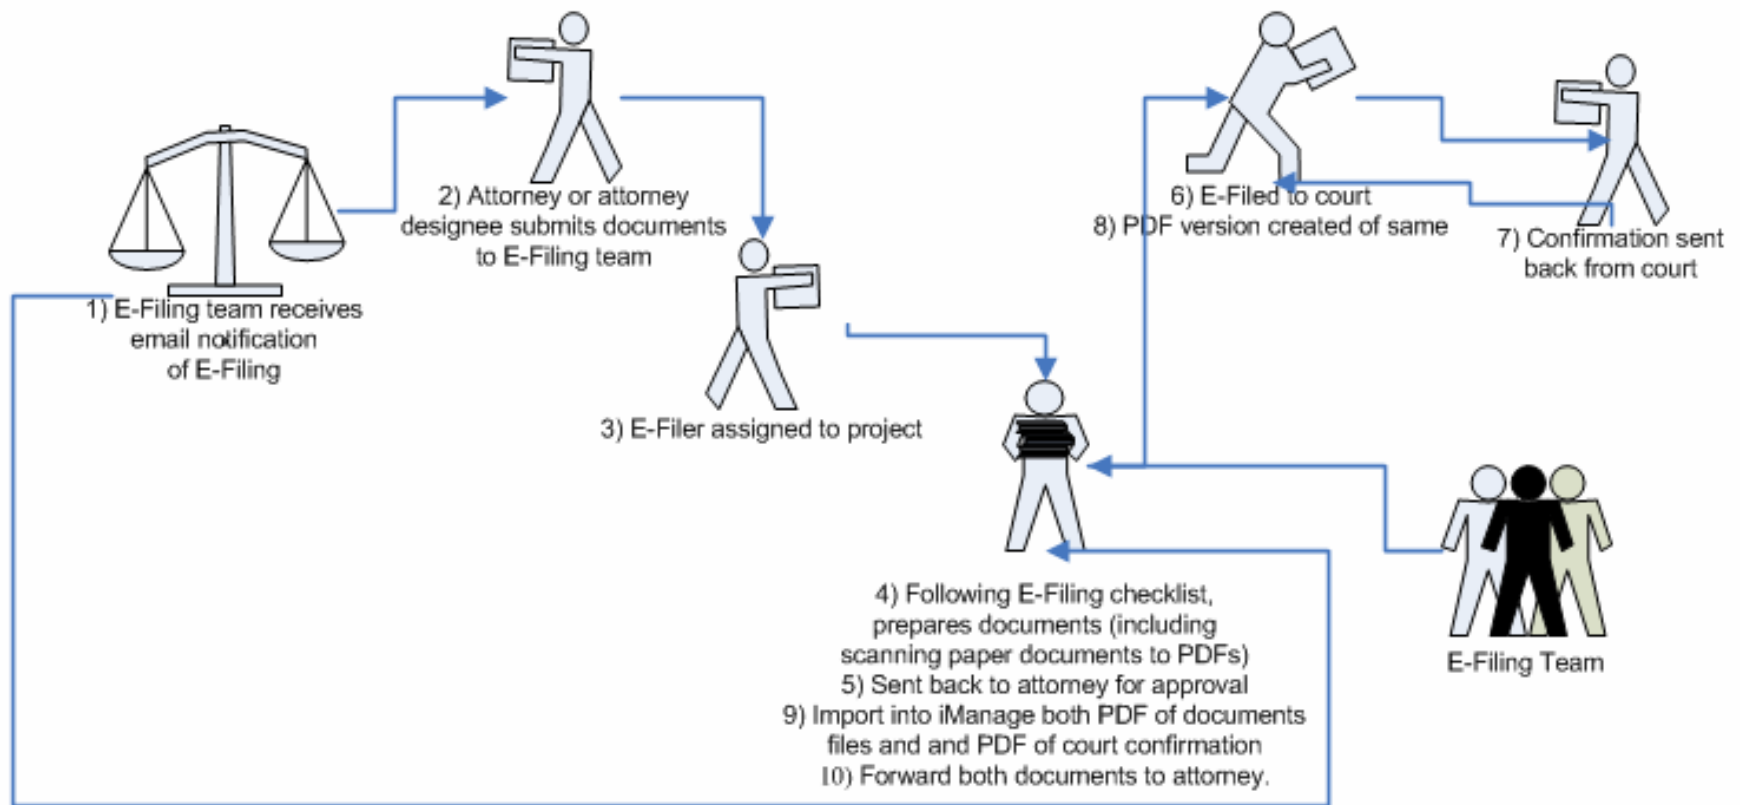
1) E-Filing team receives email notification of E-Filing

2) Attorney or attorney designee submits documents to E-Filing team

3) E-Filer assigned to project

6) E-Filed to court
8) PDF version created of same

7) Confirmation sent back from court

4) Following E-Filing checklist, prepares documents (including scanning paper documents to PDFs)
5) Sent back to attorney for approval
9) Import into iManage both PDF of documents files and and PDF of court confirmation
10) Forward both documents to attorney.

E-Filing Team